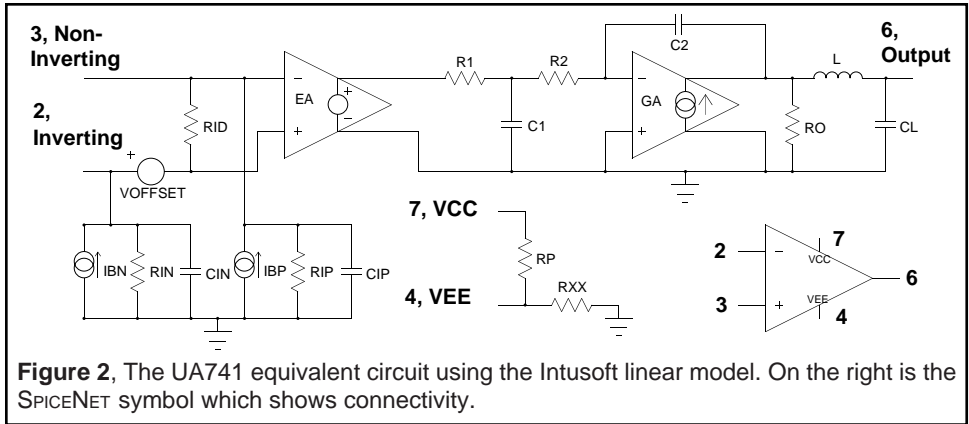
3, Non-Inverting

2, Inverting

+

VOFFSET

RID

EA

−

+

+

−

R1

R2

C1

C2

GA

−

+

6, Output

L

RO

CL

IBN

RIN

CIN

IBP

RIP

CIP

7, VCC

RP

4, VEE

RXX

2

3

−

+

7

VCC

VEE

4

6

**Figure 2**, The UA741 equivalent circuit using the Intusoft linear model. On the right is the SpiceNet symbol which shows connectivity.